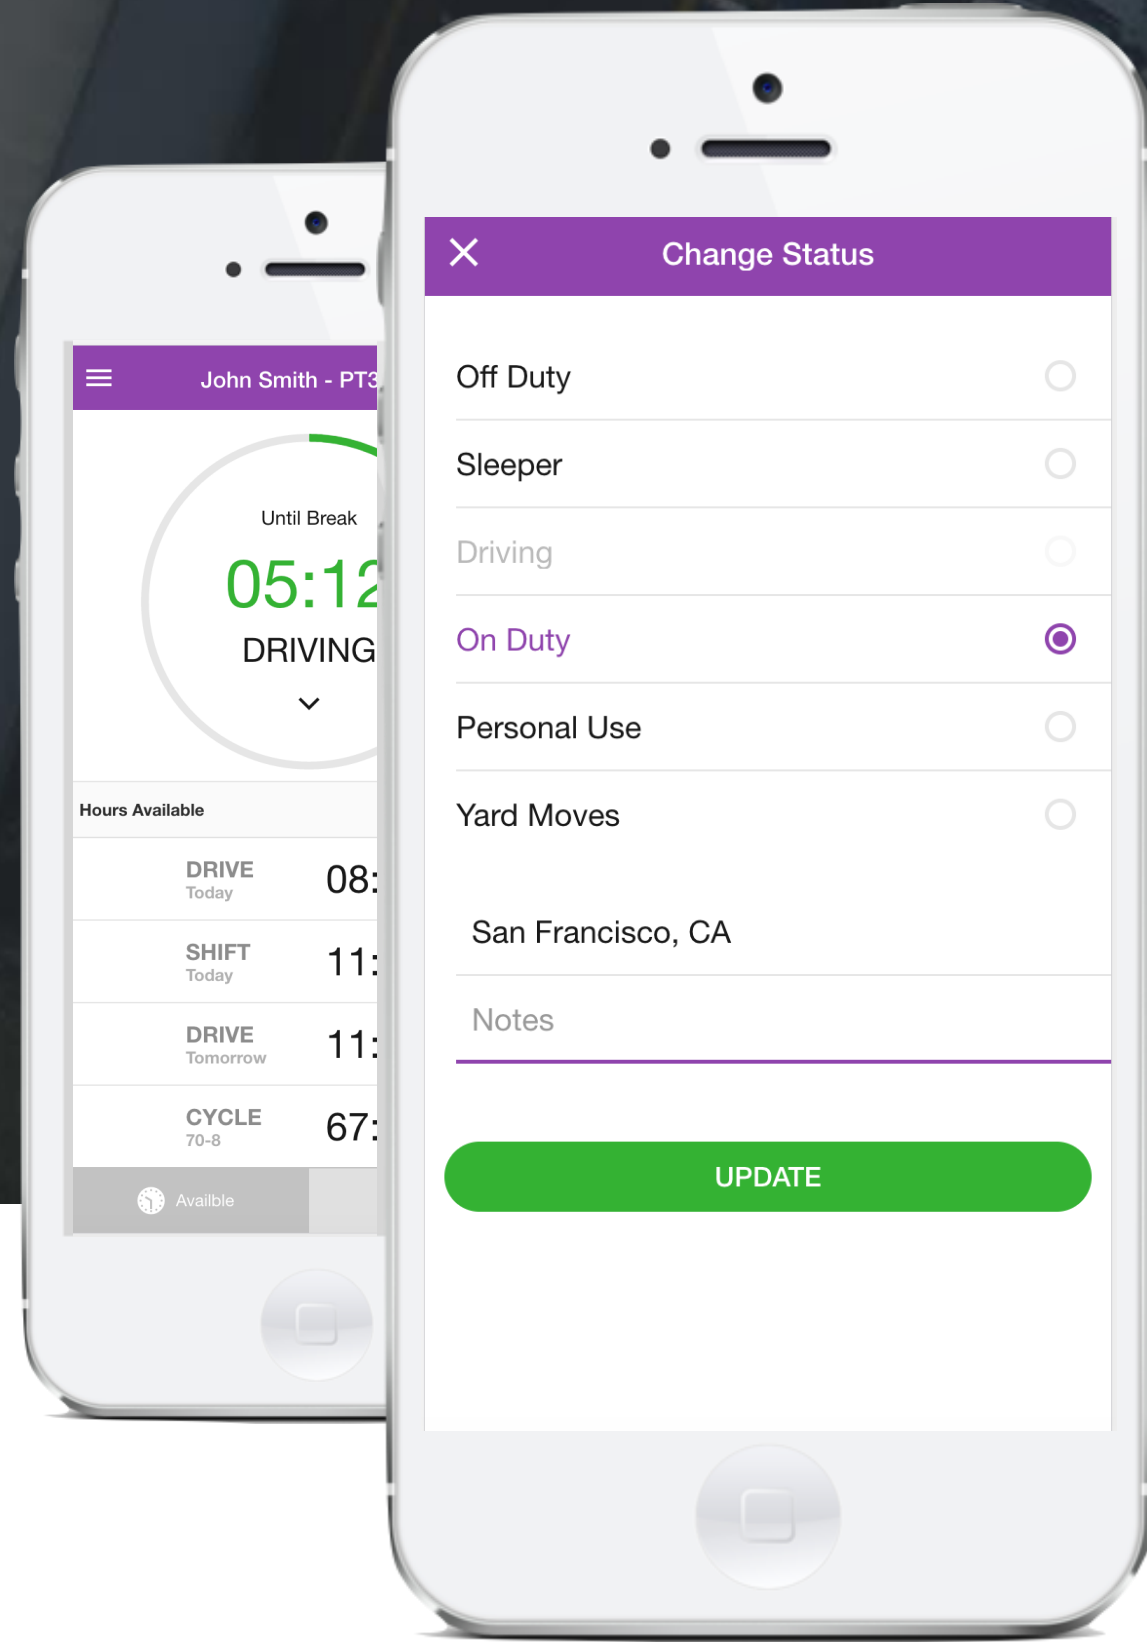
John Smith - PT3

Until Break
05:12
DRIVING

Hours Available

| DRIVE Today | 08: |
|---|---|
| SHIFT Today | 11: |
| DRIVE Tomorrow | 11: |
| CYCLE 70-8 | 67: |

Availble

Change Status

Off Duty

Sleeper

Driving

On Duty

Personal Use

Yard Moves

San Francisco, CA

Notes

UPDATE